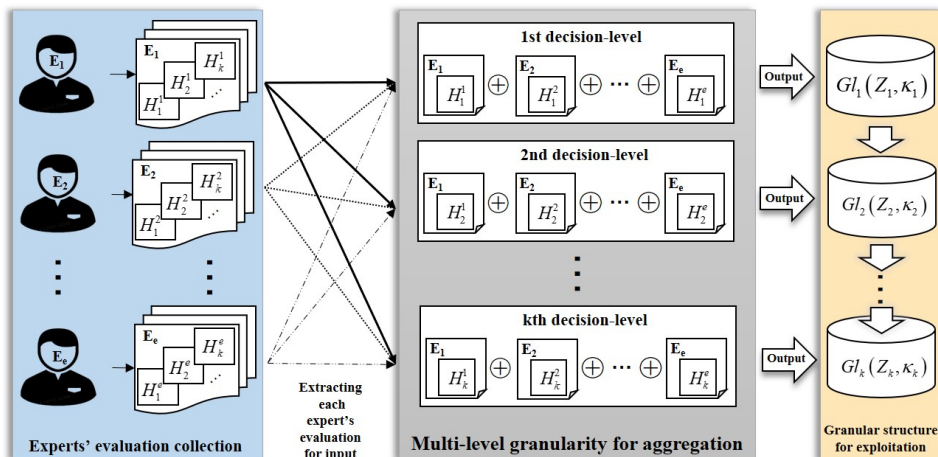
$E_1$ $E_1$ $H_k^1$ $H_2^1$ $H_1^1$ $\cdots$

$E_2$ $E_2$ $H_k^2$ $H_2^2$ $H_1^2$ $\cdots$

$E_e$ $E_e$ $H_k^e$ $H_2^e$ $H_1^e$ $\cdots$

Experts' evaluation collection

Extracting each expert's evaluation for input

1st decision-level

$E_1$ $H_1^1$ $\oplus$ $E_2$ $H_1^2$ $\oplus \cdots \oplus$ $E_e$ $H_1^e$

2nd decision-level

$E_1$ $H_2^1$ $\oplus$ $E_2$ $H_2^2$ $\oplus \cdots \oplus$ $E_e$ $H_2^e$

kth decision-level

$E_1$ $H_k^1$ $\oplus$ $E_2$ $H_k^2$ $\oplus \cdots \oplus$ $E_e$ $H_k^e$

Multi-level granularity for aggregation

Output $Gl_1(Z_1, \kappa_1)$

Output $Gl_2(Z_2, \kappa_2)$

Output $Gl_k(Z_k, \kappa_k)$

Granular structure for exploitation